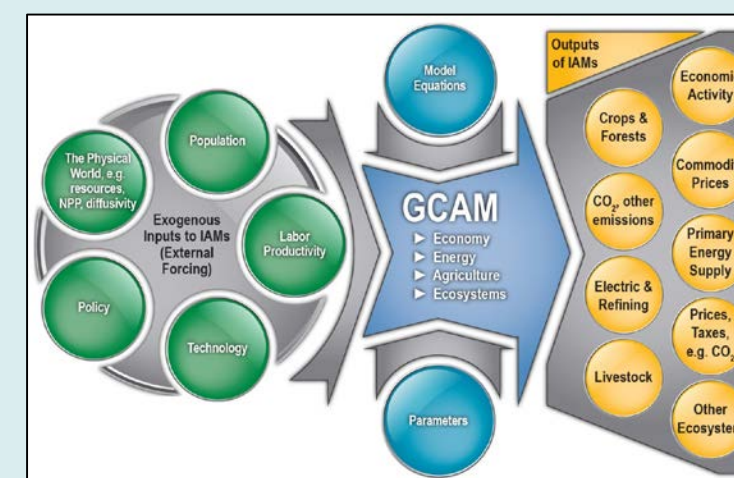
Exogenous Inputs to IAMs (External Forcing)

The Physical World, e.g. resources, NPP, diffusivity

Population

Labor Productivity

Technology

Policy

Model Equations

GCAM
► Economy
► Energy
► Agriculture
► Ecosystems

Parameters

Outputs of IAMs

Crops & Forests

$CO_2$, other emissions

Electric & Refining

Livestock

Economi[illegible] Activity

Commodi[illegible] Prices

Primary Energy Supply

Prices, Taxes, e.g. $CO_{2}$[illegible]

Other Ecosyste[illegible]